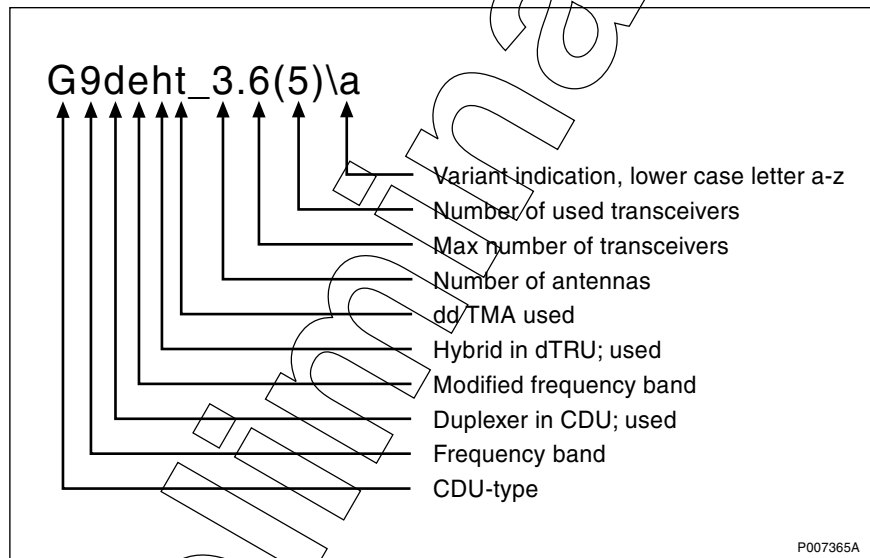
G9deht_3.6(5)\a

Variant indication, lower case letter a-z
Number of used transceivers
Max number of transceivers
Number of antennas
dd TMA used
Hybrid in dTRU; used
Modified frequency band
Duplexer in CDU; used
Frequency band
CDU-type

P007365A

Preliminary